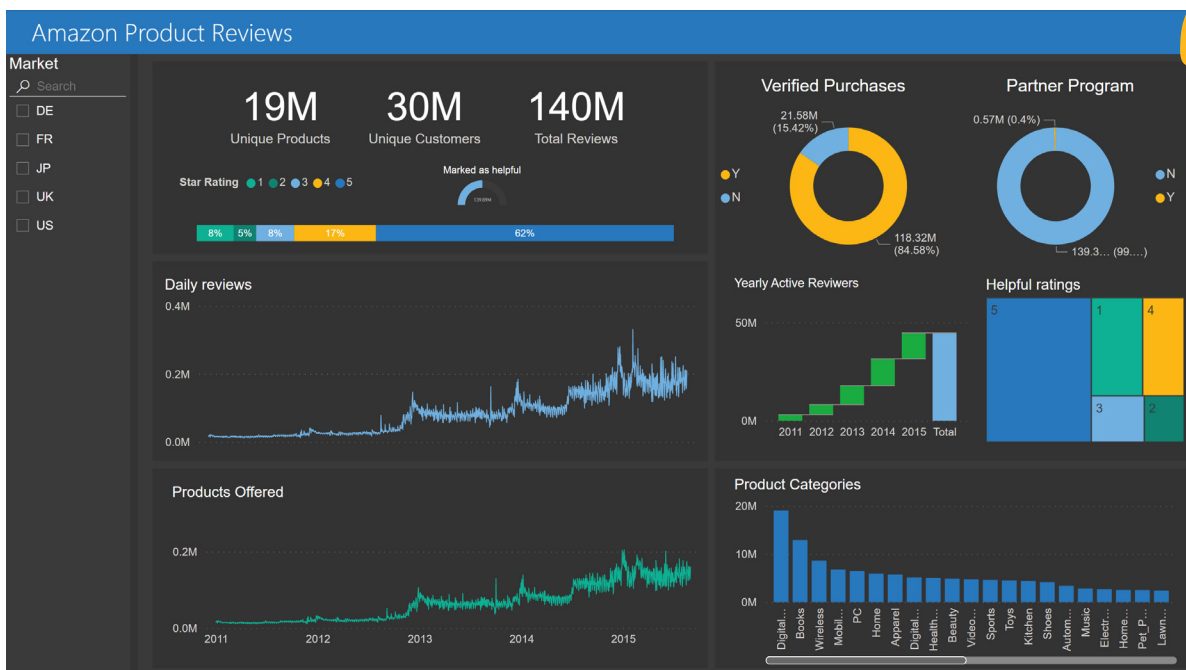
Amazon Product Reviews

Market
Search
DE
FR
JP
UK
US

19M
Unique Products
30M
Unique Customers
140M
Total Reviews

Star Rating 1 2 3 4 5
Marked as helpful
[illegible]

8% 5% 8% 17% 62%

Verified Purchases
21.58M (15.42%)
Y
N
118.32M (84.58%)

Partner Program
0.57M (0.4%)
N
Y
139.3… (99.…)

Daily reviews
0.4M
0.2M
0.0M

Yearly Active Reviwers
50M
0M
2011 2012 2013 2014 2015 Total

Helpful ratings
5 1 4 3 2

Products Offered
0.2M
0.0M
2011 2012 2013 2014 2015

Product Categories
20M
10M
0M
Digital… Books Wireless Mobil… PC Home Apparel Digital… Health… Beauty Video… Sports Toys Kitchen Shoes Autom… Music Electr… Home… Pet_P… Lawn…